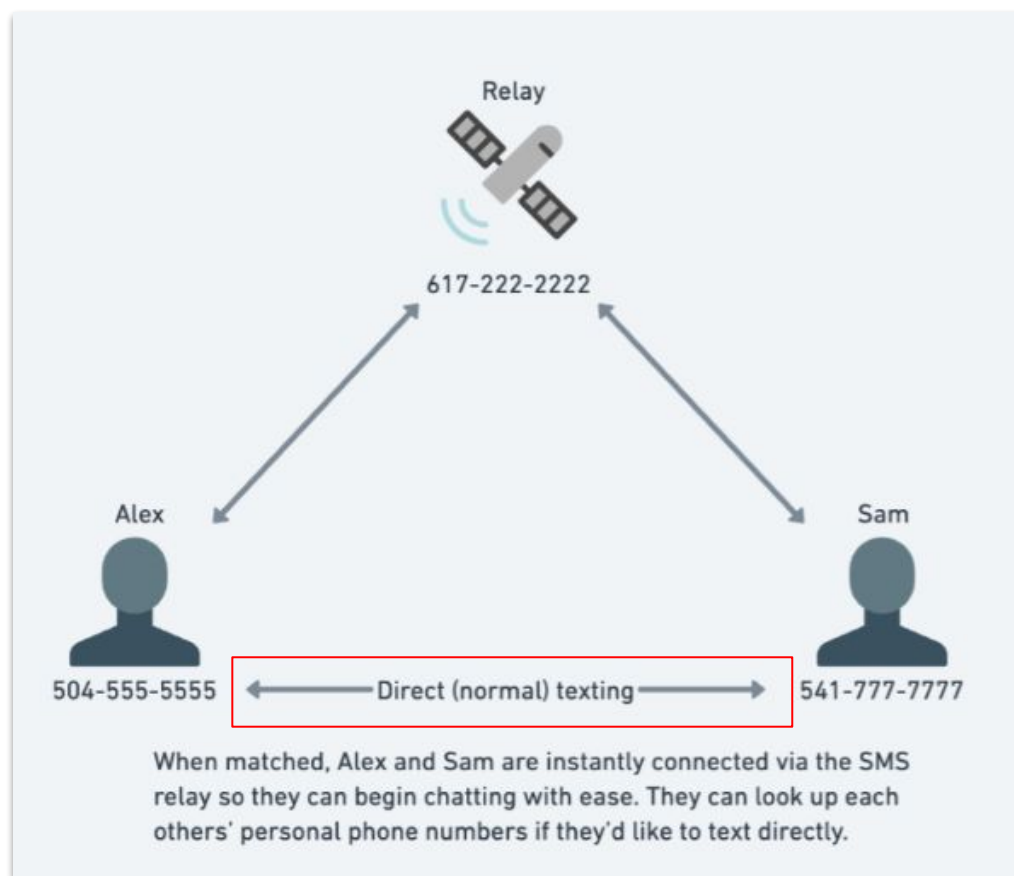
Relay

617-222-2222

Alex

Sam

504-555-5555

Direct (normal) texting

541-777-7777

When matched, Alex and Sam are instantly connected via the SMS relay so they can begin chatting with ease. They can look up each others' personal phone numbers if they'd like to text directly.